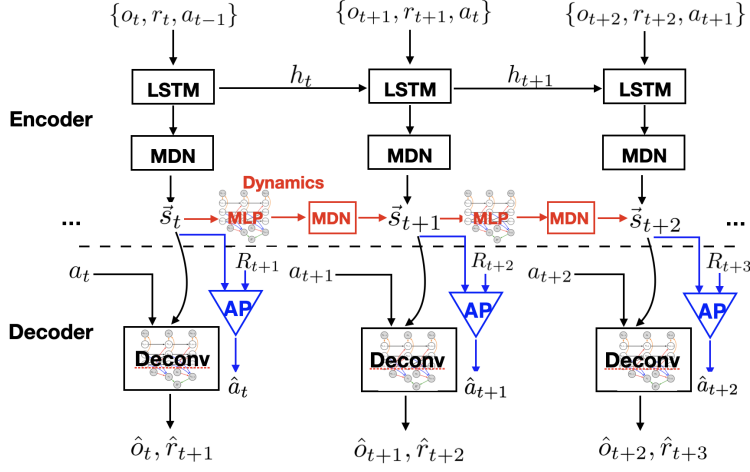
$\{o_t, r_t, a_{t-1}\}$
$\{o_{t+1}, r_{t+1}, a_t\}$
$\{o_{t+2}, r_{t+2}, a_{t+1}\}$

LSTM
$h_t$
LSTM
$h_{t+1}$
LSTM

Encoder

MDN
MDN
MDN

Dynamics

...
$\vec{s}_t$
MLP
MDN
$\vec{s}_{t+1}$
MLP
MDN
$\vec{s}_{t+2}$
...

$a_t$
$R_{t+1}$
$a_{t+1}$
$R_{t+2}$
$a_{t+2}$
$R_{t+3}$

AP
AP
AP

Decoder

Deconv
Deconv
Deconv

$\hat{a}_t$
$\hat{a}_{t+1}$
$\hat{a}_{t+2}$

$\hat{o}_t, \hat{r}_{t+1}$
$\hat{o}_{t+1}, \hat{r}_{t+2}$
$\hat{o}_{t+2}, \hat{r}_{t+3}$